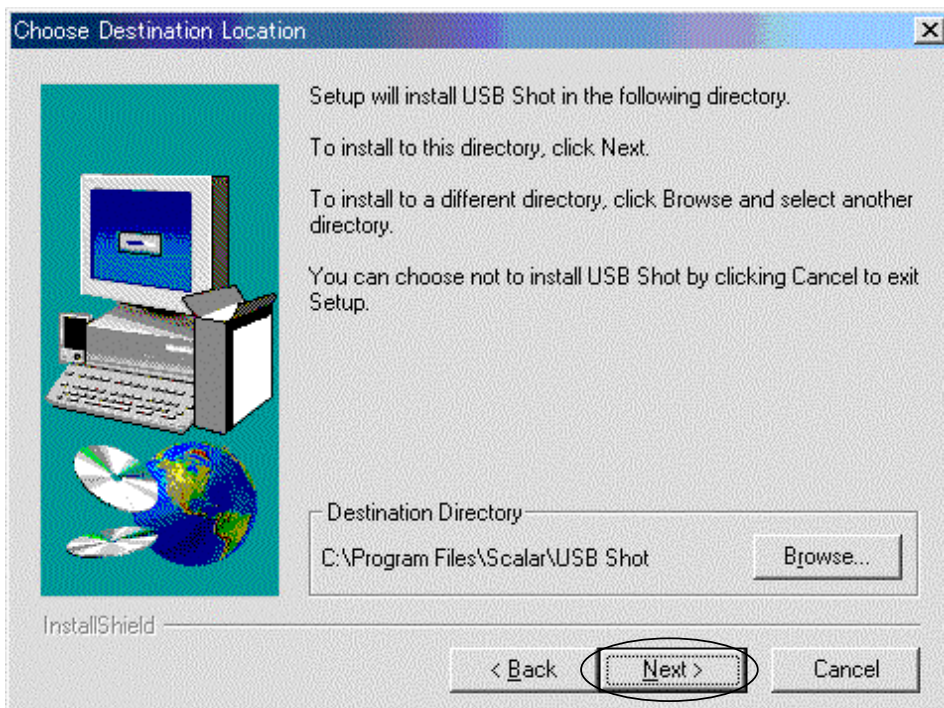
Choose Destination Location

Setup will install USB Shot in the following directory.

To install to this directory, click Next.

To install to a different directory, click Browse and select another directory.

You can choose not to install USB Shot by clicking Cancel to exit Setup.

Destination Directory

C:\Program Files\Scalar\USB Shot

Browse...

InstallShield

< Back

Next >

Cancel